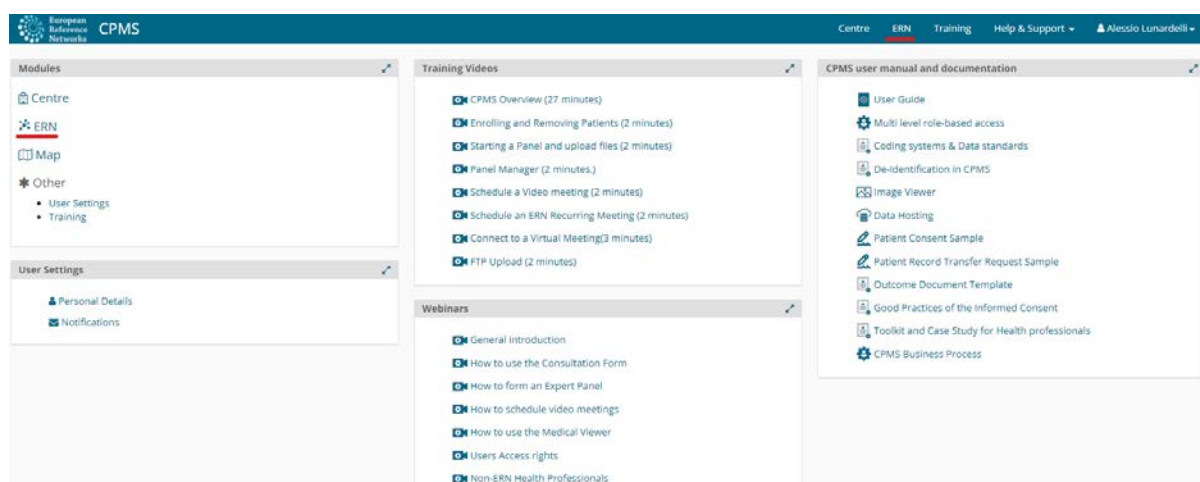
European Reference Networks CPMS

Centre ERN Training Help & Support Alessio Lunardelli

Modules

Centre

ERN

Map

Other

- User Settings
- Training

User Settings

Personal Details

Notifications

Training Videos

CPMS Overview (27 minutes)

Enrolling and Removing Patients (2 minutes)

Starting a Panel and upload files (2 minutes)

Panel Manager (2 minutes.)

Schedule a Video meeting (2 minutes)

Schedule an ERN Recurring Meeting (2 minutes)

Connect to a Virtual Meeting(3 minutes)

FTP Upload (2 minutes)

Webinars

General introduction

How to use the Consultation Form

How to form an Expert Panel

How to schedule video meetings

How to use the Medical Viewer

Users Access rights

Non-ERN Health Professionals

CPMS user manual and documentation

User Guide

Multi level role-based access

Coding systems & Data standards

De-identification in CPMS

Image Viewer

Data Hosting

Patient Consent Sample

Patient Record Transfer Request Sample

Outcome Document Template

Good Practices of the Informed Consent

Toolkit and Case Study for Health professionals

CPMS Business Process